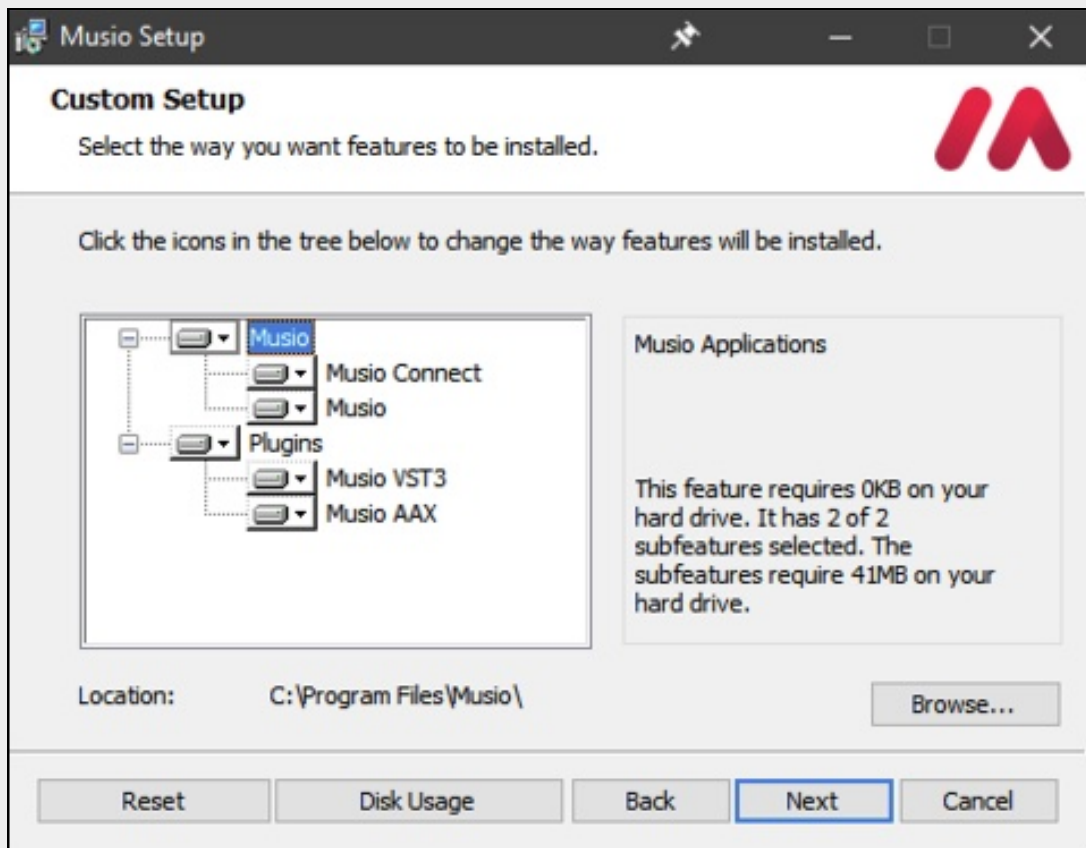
Musio Setup

Custom Setup

Select the way you want features to be installed.

Click the icons in the tree below to change the way features will be installed.

Musio
Musio Connect
Musio
Plugins
Musio VST3
Musio AAX

Musio Applications

This feature requires 0KB on your hard drive. It has 2 of 2 subfeatures selected. The subfeatures require 41MB on your hard drive.

Location: C:\Program Files\Musio\

Browse...

Reset Disk Usage Back Next Cancel